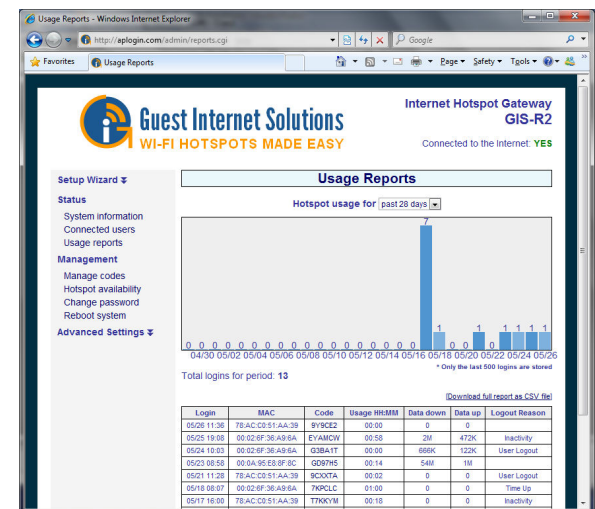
Usage Reports - Windows Internet Explorer

http://aplogin.com/admin/reports.cgi

Google

Favorites | Usage Reports

Page ▾ Safety ▾ Tools ▾

Guest Internet Solutions
WI-FI HOTSPOTS MADE EASY

Internet Hotspot Gateway
GIS-R2

Connected to the Internet: YES

Setup Wizard

Status
System information
Connected users
Usage reports

Management
Manage codes
Hotspot availability
Change password
Reboot system

Advanced Settings

Usage Reports

Hotspot usage for past 28 days

0 0 0 0 0 0 0 0 0 0 0 0 0 0 0 0 0 0 7 1 0 0 1 0 1 1 1 1

04/30 05/02 05/04 05/06 05/08 05/10 05/12 05/14 05/16 05/18 05/20 05/22 05/24 05/26

* Only the last 500 logins are stored

Total logins for period: 13

[Download full report as CSV file]

| Login | MAC | Code | Usage HH:MM | Data down | Data up | Logout Reason |
|---|---|---|---|---|---|---|
| 05/26 11:36 | 78:AC:C0:51:AA:39 | 9Y9CE2 | 00:00 | 0 | 0 | |
| 05/25 19:08 | 00:02:6F:36:A9:6A | EYAMCW | 00:58 | 2M | 472K | Inactivity |
| 05/24 10:03 | 00:02:6F:36:A9:6A | G3BA1T | 00:00 | 666K | 122K | User Logout |
| 05/23 08:58 | 00:0A:95:E8:8F:8C | GD97H5 | 00:14 | 54M | 1M | |
| 05/21 11:28 | 78:AC:C0:51:AA:39 | 9CXXTA | 00:02 | 0 | 0 | User Logout |
| 05/18 08:07 | 00:02:6F:36:A9:6A | 7KPCLC | 01:00 | 0 | 0 | Time Up |
| 05/17 16:00 | 78:AC:C0:51:AA:39 | T7KKYM | 00:18 | 0 | 0 | Inactivity |